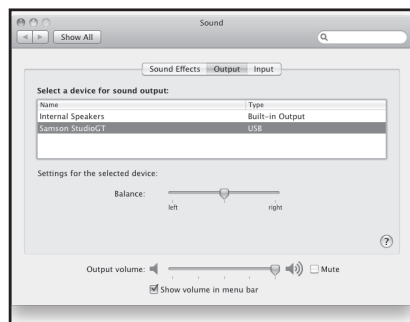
Sound

Show All

Sound Effects Output Input

Select a device for sound output:

| Name | Type |
|---|---|
| Internal Speakers | Built-in Output |
| Samson StudioGT | USB |

Settings for the selected device:

Balance:

left right

?

Output volume: Mute

Show volume in menu bar